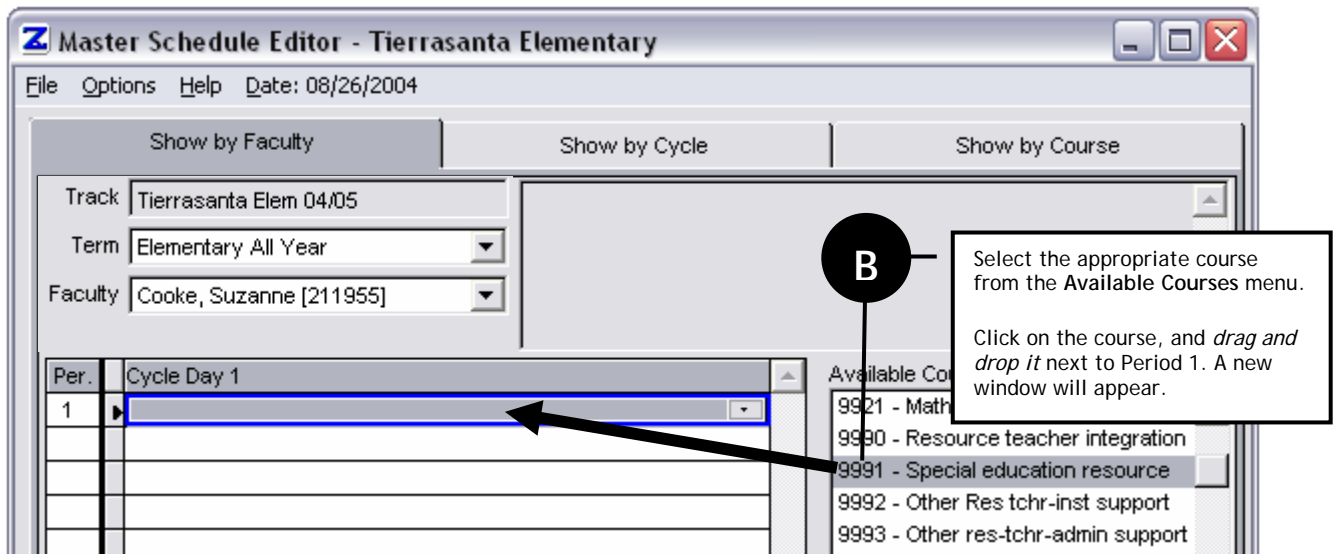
Master Schedule Editor - Tierrasanta Elementary

File Options Help Date: 08/26/2004

Show by Faculty | Show by Cycle | Show by Course

Track Tierrasanta Elem 04/05

Term Elementary All Year

Faculty Cooke, Suzanne [211955]

B

Select the appropriate course from the **Available Courses** menu.

Click on the course, and *drag and drop it* next to Period 1. A new window will appear.

| Per. | | Cycle Day 1 |
|---|---|---|
| 1 | | |
| | | |
| | | |
| | | |
| | | |

Available Co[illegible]

9921 - Math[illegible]
9990 - Resource teacher integration
9991 - Special education resource
9992 - Other Res tchr-inst support
9993 - Other res-tchr-admin support